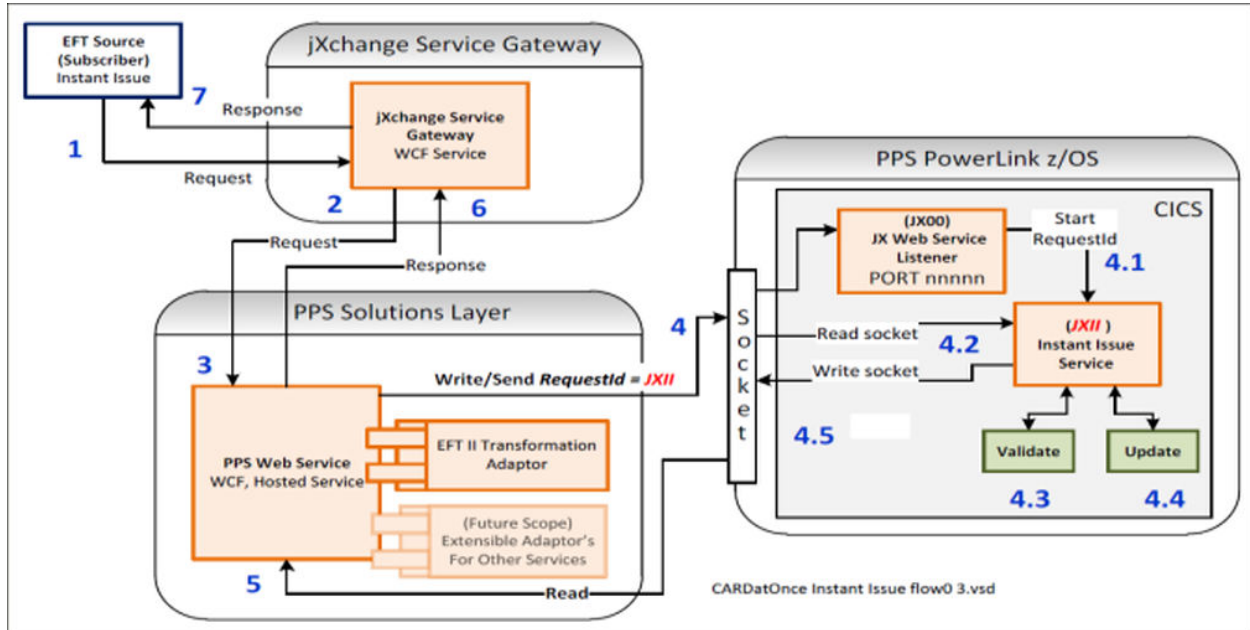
EFT Source (Subscriber) Instant Issue

jXchange Service Gateway

7

Response

jXchange Service Gateway WCF Service

1

Request

2

6

PPS PowerLink z/OS

CICS

(JX00) JX Web Service Listener PORT nnnnn

Start RequestId

4.1

Request

Response

PPS Solutions Layer

4

S o c k e t

Read socket

4.2

(JXII) Instant Issue Service

3

Write socket

Write/Send RequestId = JXII

PPS Web Service WCF, Hosted Service

EFT II Transformation Adaptor

4.5

Validate

Update

4.3

4.4

(Future Scope) Extensible Adaptor's For Other Services

5

Read

CARDatOnce Instant Issue flow0 3.vsd